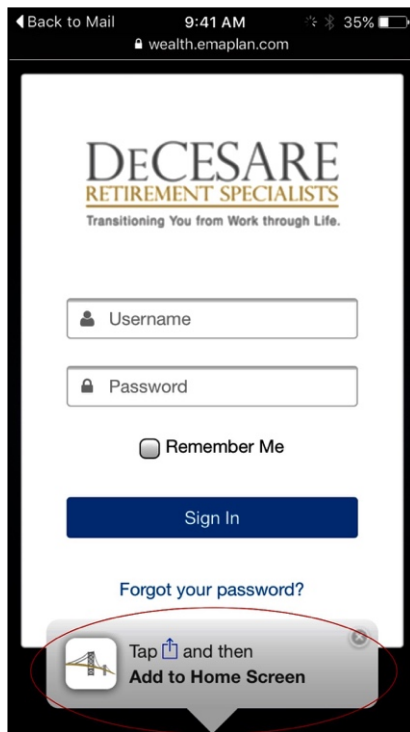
◀Back to Mail
9:41 AM
35%
wealth.emaplan.com

DECESARE
RETIREMENT SPECIALISTS
Transitioning You from Work through Life.

Username

Password

Remember Me

Sign In

Forgot your password?

Tap and then
Add to Home Screen